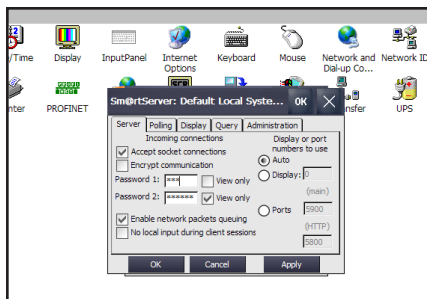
/Time Display InputPanel Internet Options Keyboard Mouse Network and Dial-up Co... Network ID

nter PROFINET nsfer UPS

SmartServer: Default Local Syste... OK ✕

Server Polling Display Query Administration

Incoming connections

Accept socket connections

Encrypt communication

Password 1: *** View only

Password 2: ****** View only

Enable network packets queuing

No local input during client sessions

Display or port numbers to use

Auto

Display: 0

(main)

Ports 5900

(HTTP)

5800

OK Cancel Apply